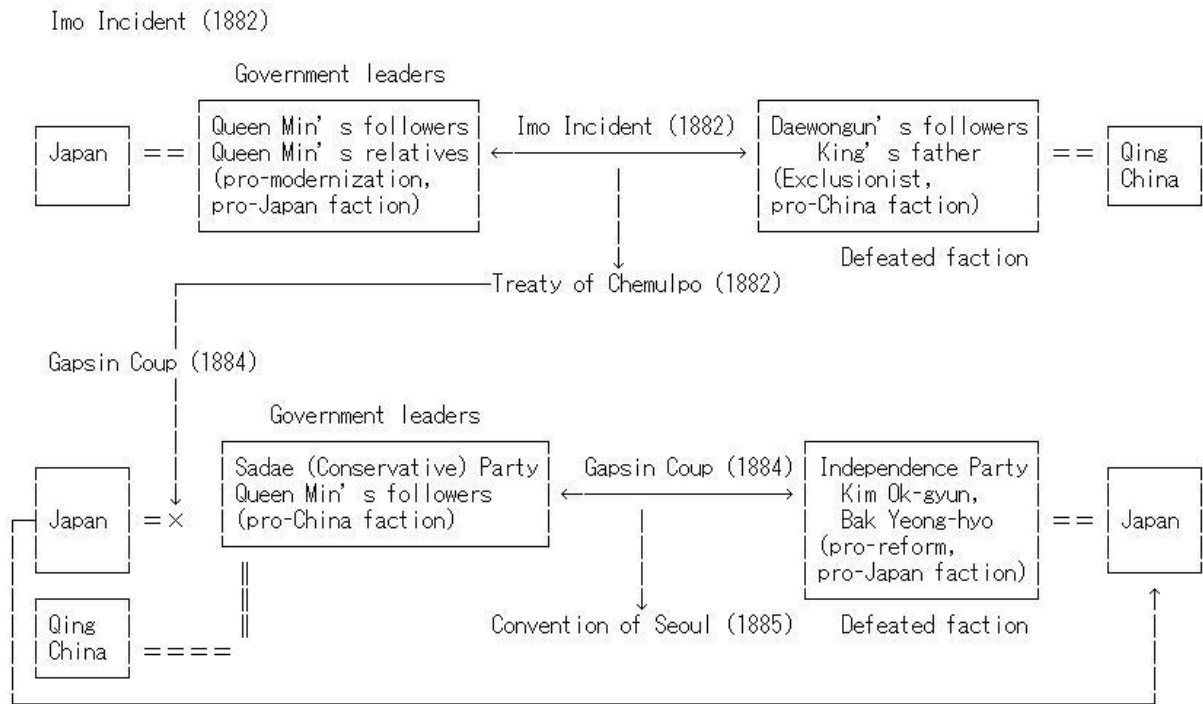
Imo Incident (1882)

Government leaders

Japan

==

Queen Min' s followers
Queen Min' s relatives
(pro-modernization, pro-Japan faction)

Imo Incident (1882)

Daewongun' s followers
King' s father
(Exclusionist, pro-China faction)

==

Qing China

Defeated faction

Treaty of Chemulpo (1882)

Gapsin Coup (1884)

Government leaders

Japan

=×

Sadae (Conservative) Party
Queen Min' s followers
(pro-China faction)

Gapsin Coup (1884)

Independence Party
Kim Ok-gyun,
Bak Yeong-hyo
(pro-reform, pro-Japan faction)

==

Japan

Qing China

====

Convention of Seoul (1885)

Defeated faction